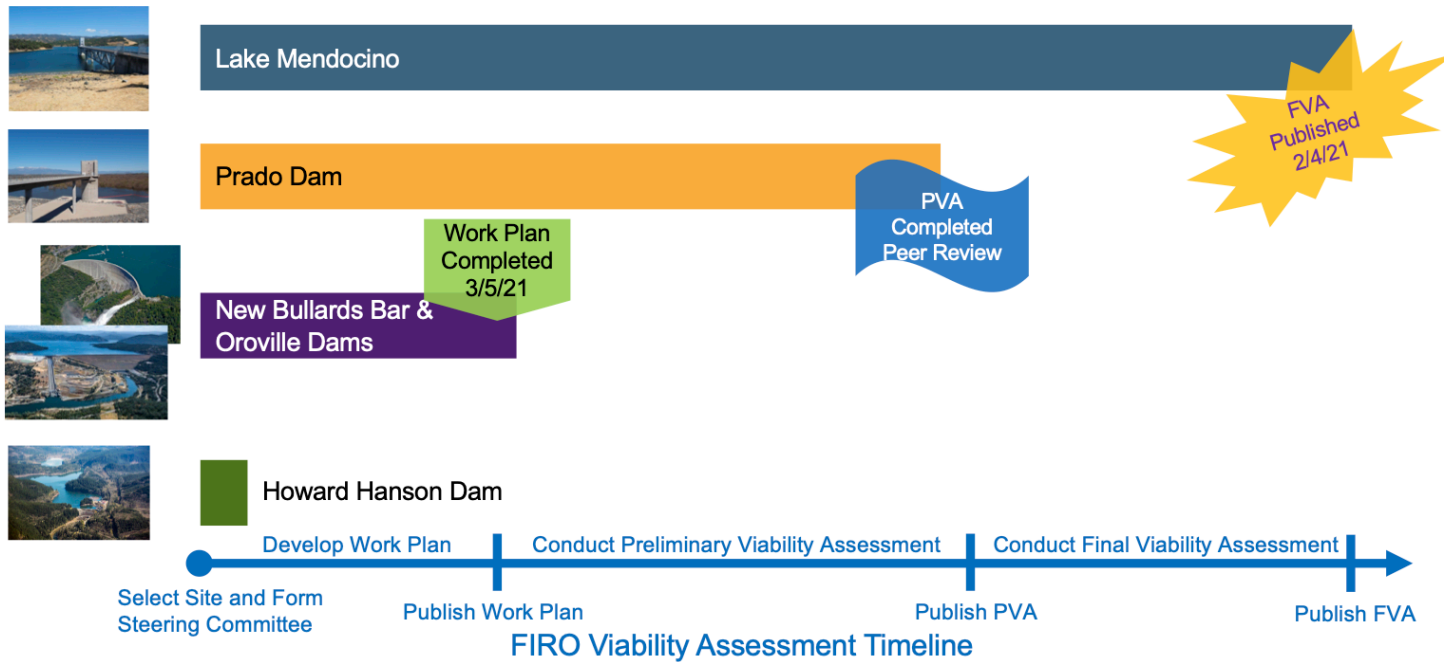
Lake Mendocino

FVA Published 2/4/21

Prado Dam

PVA Completed Peer Review

Work Plan Completed 3/5/21

New Bullards Bar & Oroville Dams

Howard Hanson Dam

Develop Work Plan

Conduct Preliminary Viability Assessment

Conduct Final Viability Assessment

Select Site and Form Steering Committee

Publish Work Plan

Publish PVA

Publish FVA

FIRO Viability Assessment Timeline